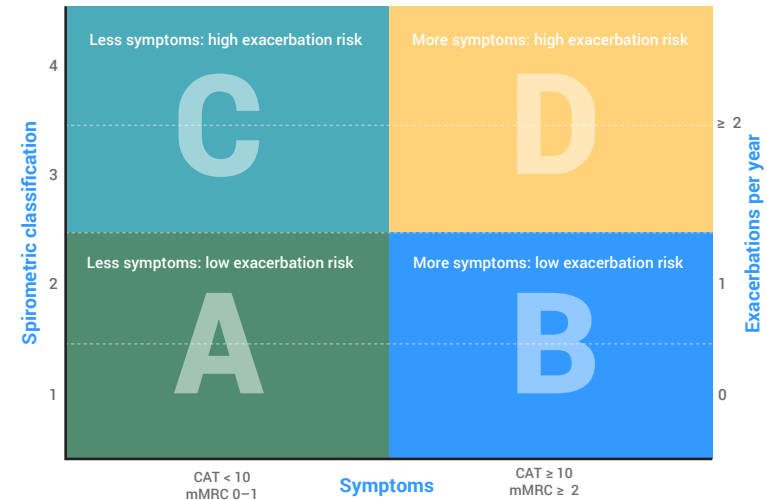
Spirometric classification

4
3
2
1

Less symptoms: high exacerbation risk

C

More symptoms: high exacerbation risk

D

Less symptoms: low exacerbation risk

A

More symptoms: low exacerbation risk

B

Exacerbations per year

≥ 2
1
0

CAT < 10
mMRC 0–1

Symptoms

CAT ≥ 10
mMRC ≥ 2